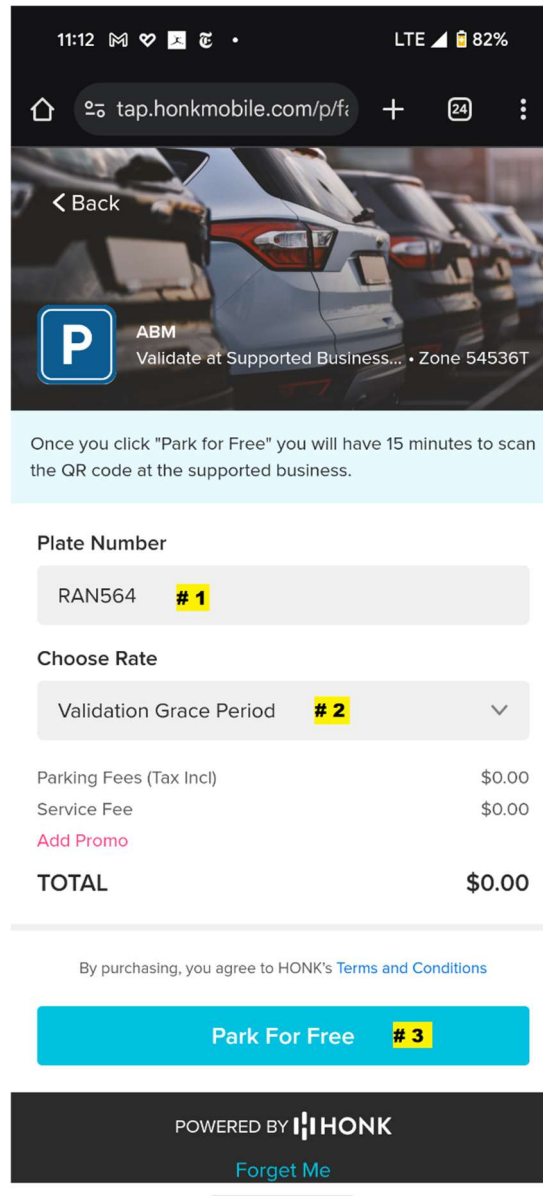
11:12 • LTE 82%

tap.honkmobile.com/p/f

24

< Back

P

ABM
Validate at Supported Business... • Zone 54536T

Once you click "Park for Free" you will have 15 minutes to scan the QR code at the supported business.

Plate Number

RAN564 # 1

Choose Rate

Validation Grace Period # 2

Parking Fees (Tax Incl) $0.00
Service Fee $0.00
Add Promo

TOTAL $0.00

By purchasing, you agree to HONK's Terms and Conditions

Park For Free # 3

POWERED BY HONK

Forget Me